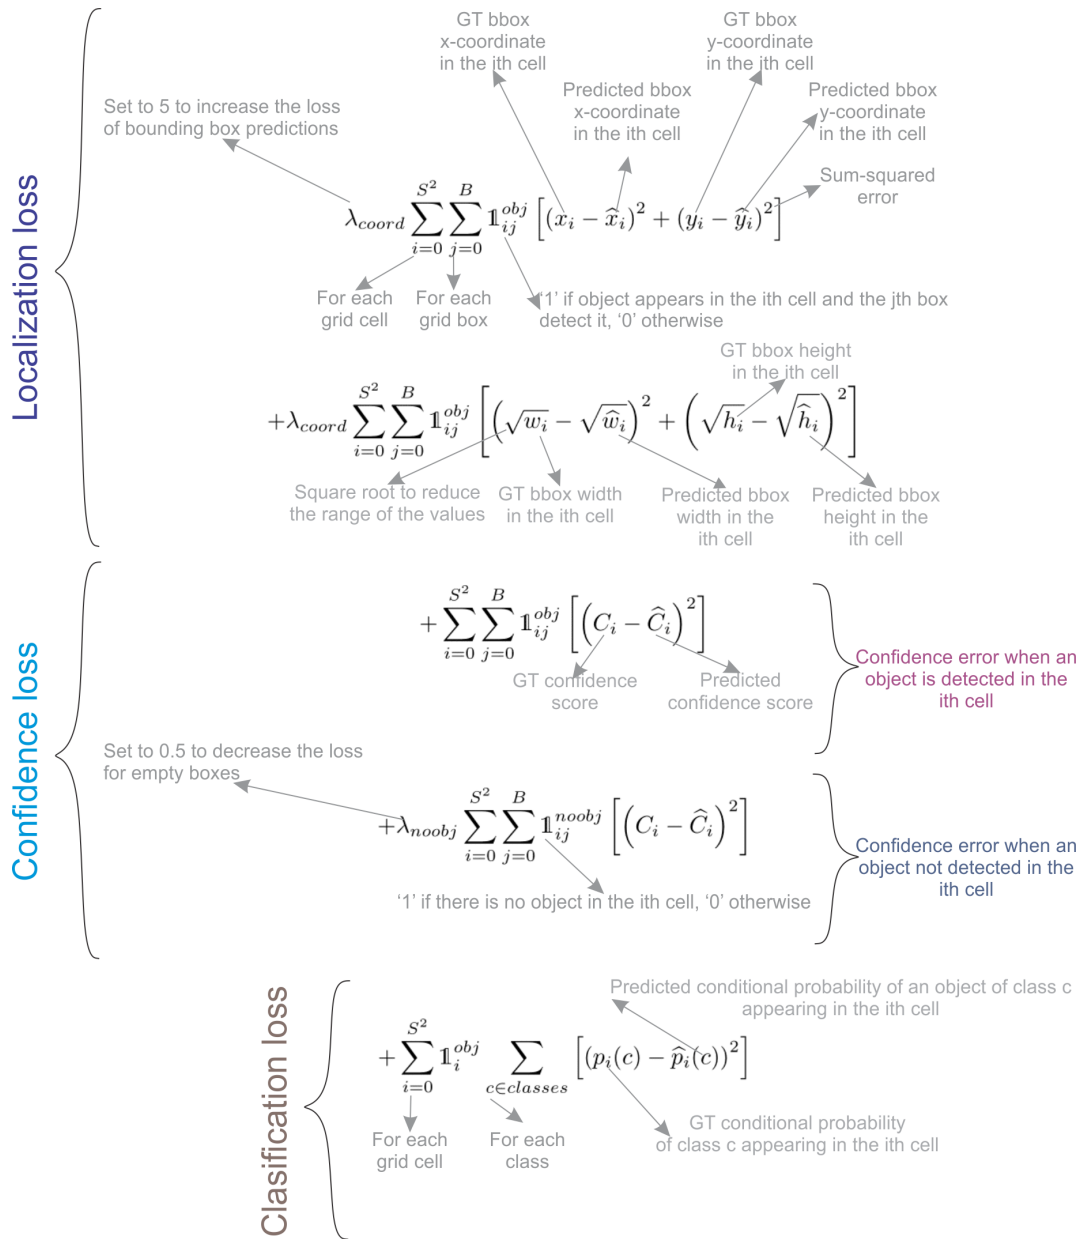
Localization loss

GT bbox x-coordinate in the jth cell

GT bbox y-coordinate in the jth cell

Set to 5 to increase the loss of bounding box predictions

Predicted bbox x-coordinate in the ith cell

Predicted bbox y-coordinate in the ith cell

Sum-squared error

$\lambda_{coord} \sum_{i=0}^{S^2} \sum_{j=0}^{B} \mathbb{1}_{ij}^{obj} \left[ (x_i - \hat{x}_i)^2 + (y_i - \hat{y}_i)^2 \right]$

For each grid cell

For each grid box

'1' if object appears in the ith cell and the jth box detect it, '0' otherwise

GT bbox height in the ith cell

$+\lambda_{coord} \sum_{i=0}^{S^2} \sum_{j=0}^{B} \mathbb{1}_{ij}^{obj} \left[ \left(\sqrt{w_i} - \sqrt{\hat{w}_i}\right)^2 + \left(\sqrt{h_i} - \sqrt{\hat{h}_i}\right)^2 \right]$

Square root to reduce the range of the values

GT bbox width in the ith cell

Predicted bbox width in the ith cell

Predicted bbox height in the ith cell

Confidence loss

$+\sum_{i=0}^{S^2} \sum_{j=0}^{B} \mathbb{1}_{ij}^{obj} \left[ \left(C_i - \hat{C}_i\right)^2 \right]$

GT confidence score

Predicted confidence score

Confidence error when an object is detected in the ith cell

Set to 0.5 to decrease the loss for empty boxes

$+\lambda_{noobj} \sum_{i=0}^{S^2} \sum_{j=0}^{B} \mathbb{1}_{ij}^{noobj} \left[ \left(C_i - \hat{C}_i\right)^2 \right]$

'1' if there is no object in the ith cell, '0' otherwise

Confidence error when an object not detected in the ith cell

Clasification loss

Predicted conditional probability of an object of class c appearing in the ith cell

$+\sum_{i=0}^{S^2} \mathbb{1}_{i}^{obj} \sum_{c \in classes} \left[ (p_i(c) - \hat{p}_i(c))^2 \right]$

For each grid cell

For each class

GT conditional probability of class c appearing in the ith cell